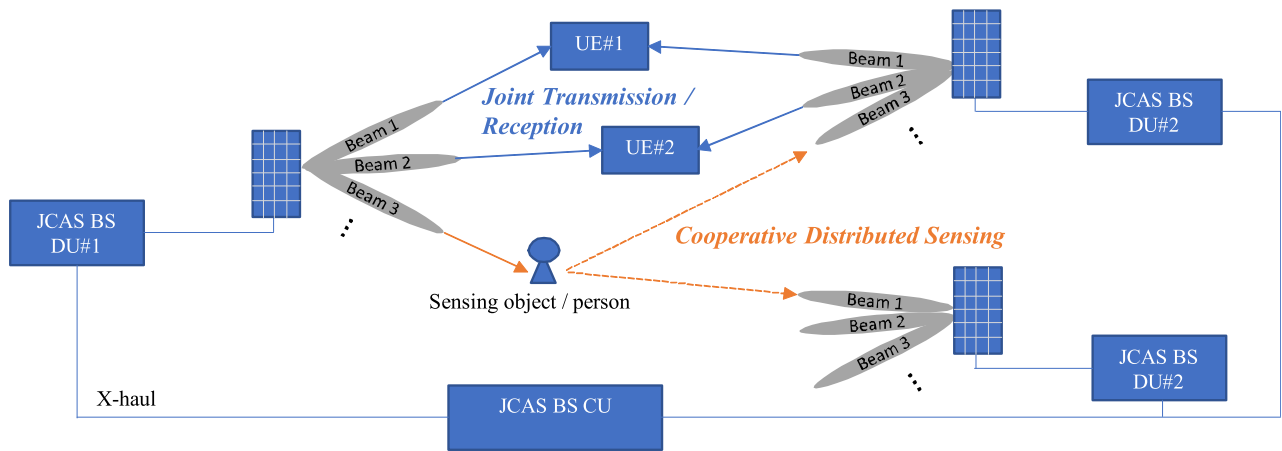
UE#1

Beam 1
Beam 2
Beam 3
...

JCAS BS
DU#2

Joint Transmission /
Reception

Beam 1
Beam 2
Beam 3
...

UE#2

JCAS BS
DU#1

Cooperative Distributed Sensing

Sensing object / person

Beam 1
Beam 2
Beam 3
...

JCAS BS
DU#2

X-haul

JCAS BS CU